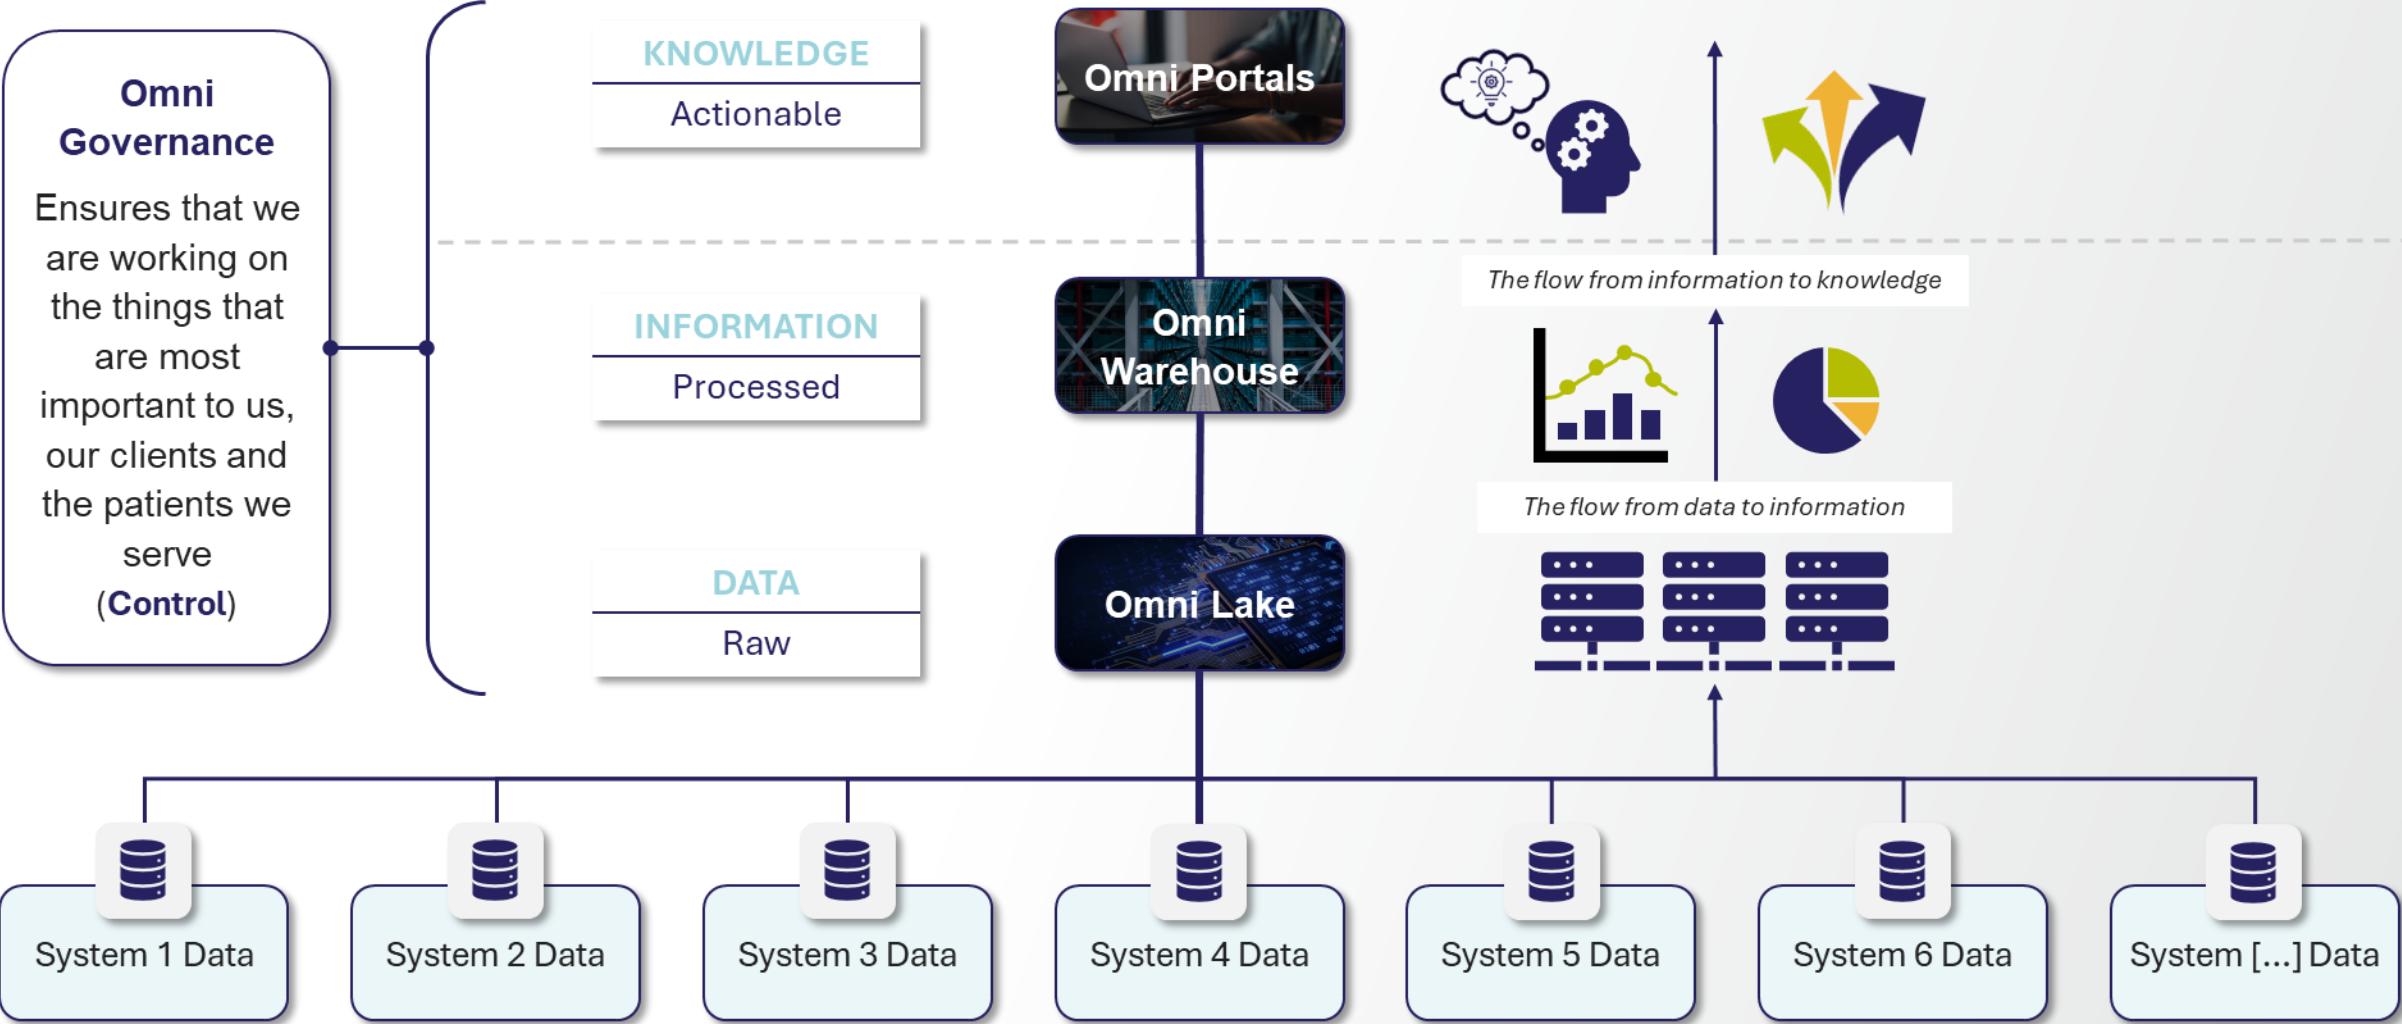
Omni Governance

Ensures that we are working on the things that are most important to us, our clients and the patients we serve (Control)

KNOWLEDGE
Actionable

INFORMATION
Processed

DATA
Raw

Omni Portals

Omni Warehouse

Omni Lake

The flow from information to knowledge

The flow from data to information

System 1 Data

System 2 Data

System 3 Data

System 4 Data

System 5 Data

System 6 Data

System [...] Data